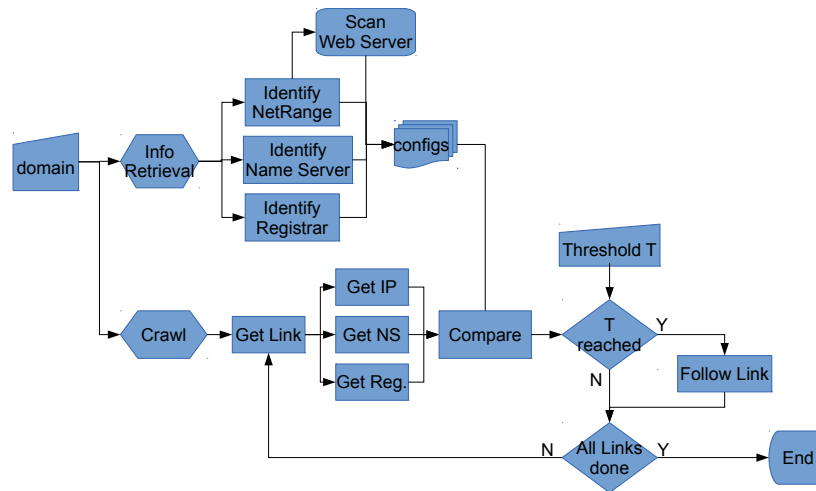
Scan Web Server

Identify NetRange

domain

Info Retrieval

Identify Name Server

configs

Identify Registrar

Threshold T

Get IP

Crawl

Get Link

Get NS

Compare

T reached

Y

N

Follow Link

Get Reg.

N

All Links done

Y

End